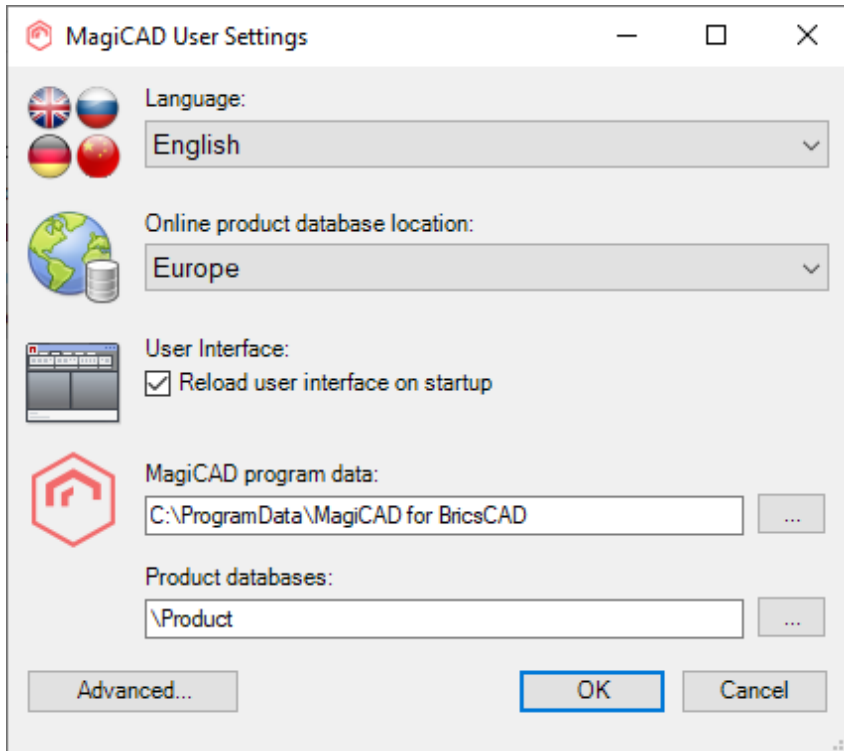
MagiCAD User Settings

Language:
English

Online product database location:
Europe

User Interface:
Reload user interface on startup

MagiCAD program data:
C:\ProgramData\MagiCAD for BricsCAD
...

Product databases:
\Product
...

Advanced...
OK
Cancel